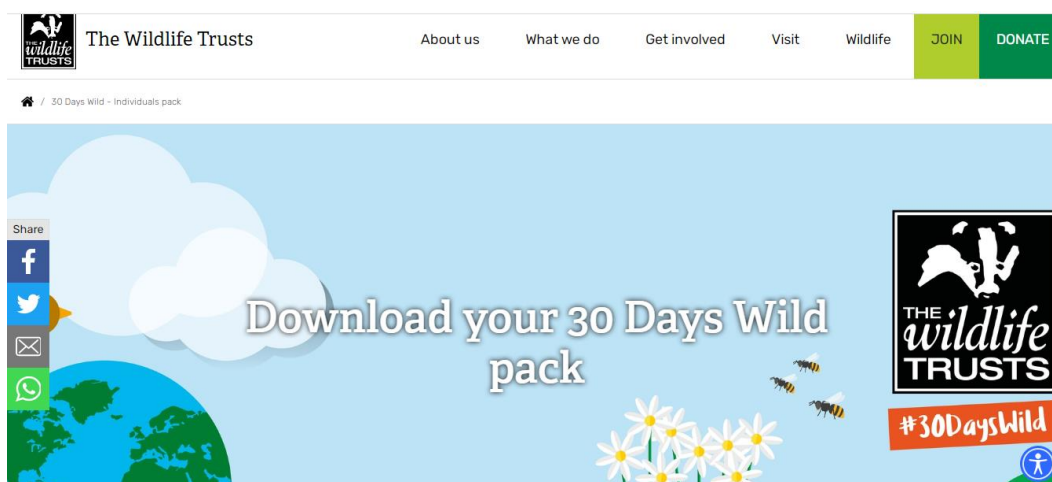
THE wildlife TRUSTS

The Wildlife Trusts

About us
What we do
Get involved
Visit
Wildlife
JOIN
DONATE

/ 30 Days Wild - Individuals pack

Share

Download your 30 Days Wild pack

THE wildlife TRUSTS

#30DaysWild